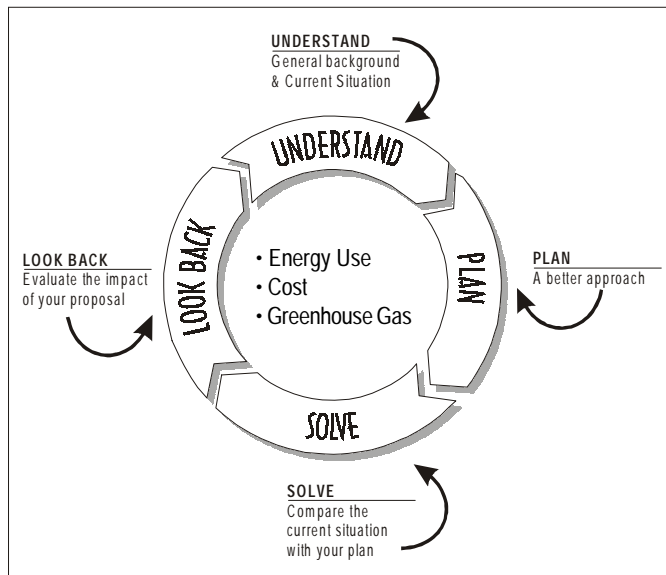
UNDERSTAND
General background & Current Situation

UNDERSTAND

LOOK BACK
Evaluate the impact of your proposal

LOOK BACK

• Energy Use
• Cost
• Greenhouse Gas

PLAN

PLAN
A better approach

SOLVE

SOLVE
Compare the current situation with your plan